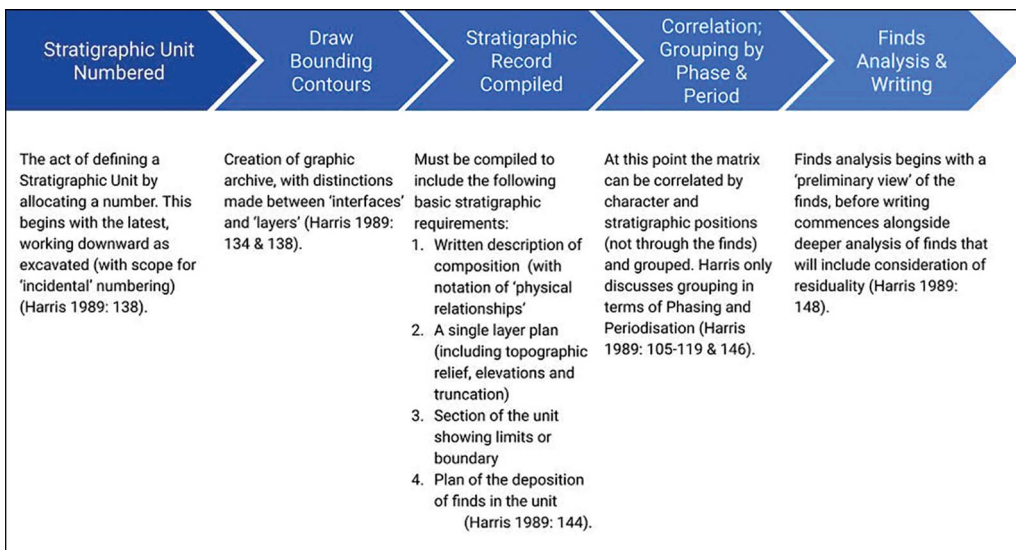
Stratigraphic Unit Numbered

Draw Bounding Contours

Stratigraphic Record Compiled

Correlation; Grouping by Phase & Period

Finds Analysis & Writing

The act of defining a Stratigraphic Unit by allocating a number. This begins with the latest, working downward as excavated (with scope for 'incidental' numbering) (Harris 1989: 138).

Creation of graphic archive, with distinctions made between 'interfaces' and 'layers' (Harris 1989: 134 & 138).

Must be compiled to include the following basic stratigraphic requirements:
1. Written description of composition (with notation of 'physical relationships'
2. A single layer plan (including topographic relief, elevations and truncation)
3. Section of the unit showing limits or boundary
4. Plan of the deposition of finds in the unit (Harris 1989: 144).

At this point the matrix can be correlated by character and stratigraphic positions (not through the finds) and grouped. Harris only discusses grouping in terms of Phasing and Periodisation (Harris 1989: 105-119 & 146).

Finds analysis begins with a 'preliminary view' of the finds, before writing commences alongside deeper analysis of finds that will include consideration of residuality (Harris 1989: 148).